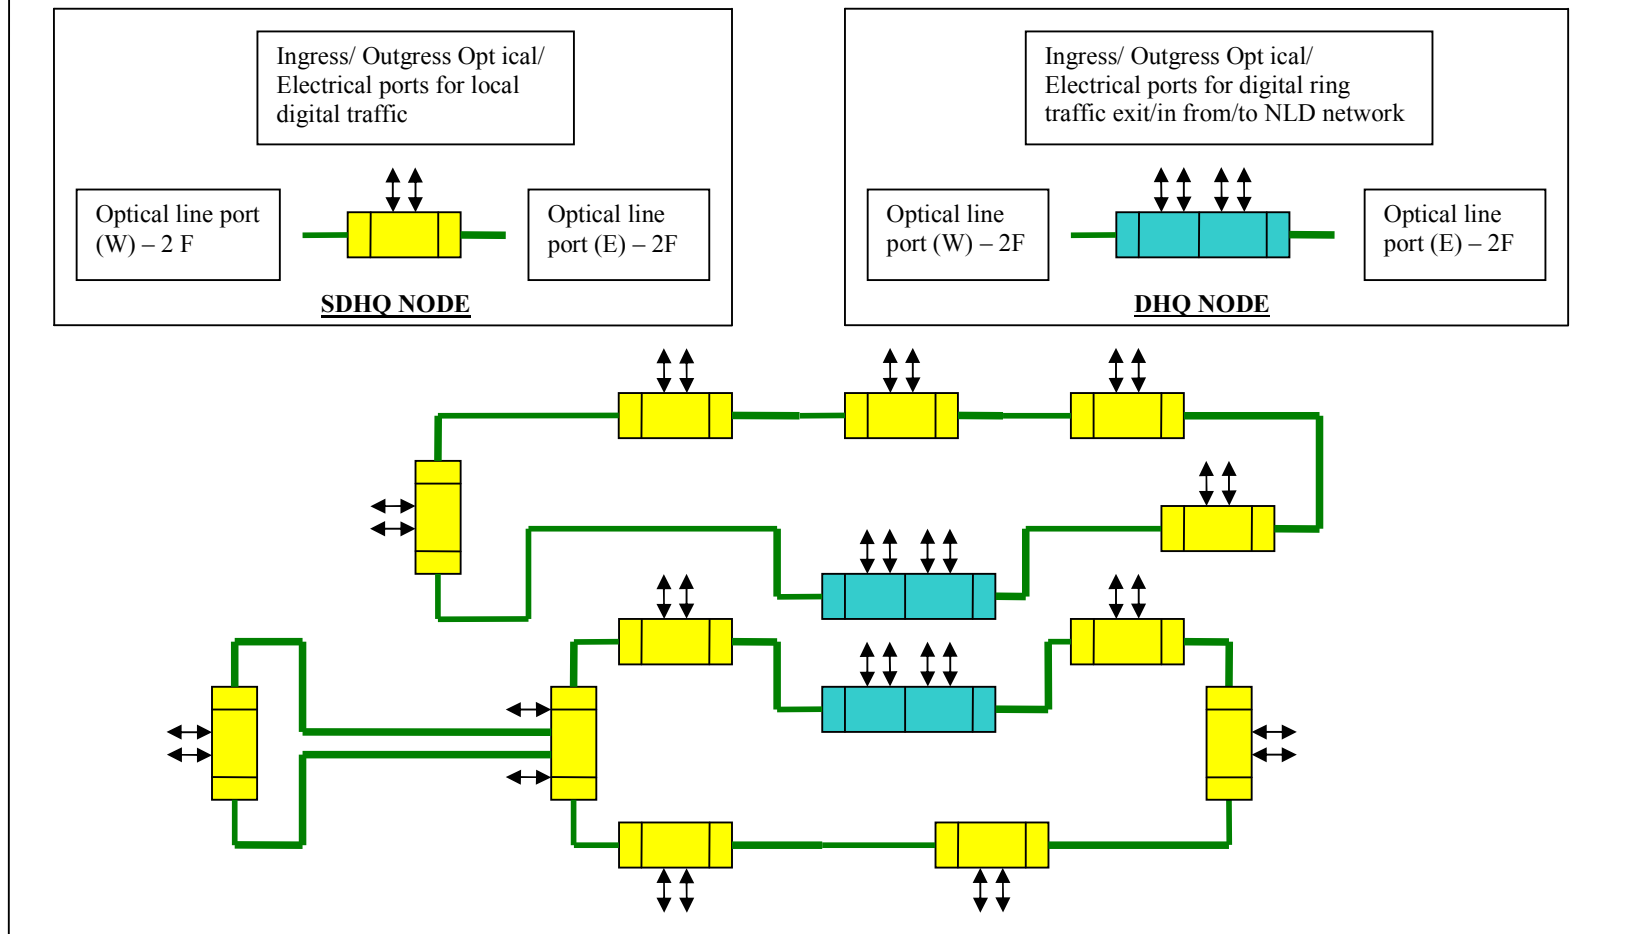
Ingress/ Outgress Opt ical/ Electrical ports for local digital traffic

Optical line port (W) – 2 F

Optical line port (E) – 2F

SDHQ NODE

Ingress/ Outgress Opt ical/ Electrical ports for digital ring traffic exit/in from/to NLD network

Optical line port (W) – 2F

Optical line port (E) – 2F

DHQ NODE